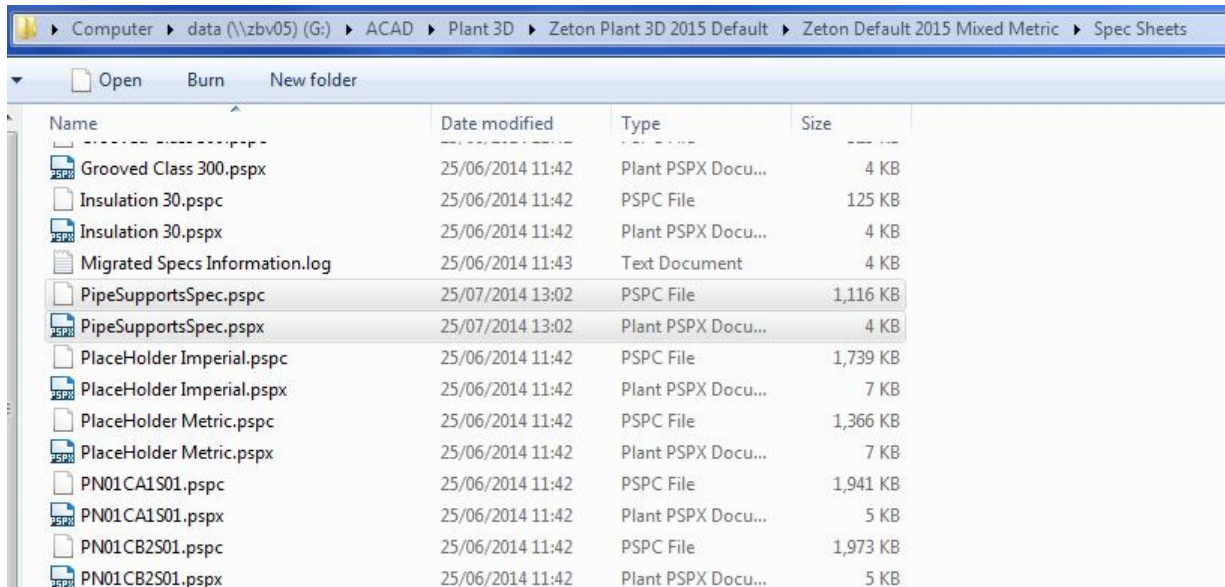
▸ Computer ▸ data (\\zbv05) (G:) ▸ ACAD ▸ Plant 3D ▸ Zeton Plant 3D 2015 Default ▸ Zeton Default 2015 Mixed Metric ▸ Spec Sheets

Open Burn New folder

| Name | Date modified | Type | Size |
|---|---|---|---|
| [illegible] | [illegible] | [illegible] | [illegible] |
| Grooved Class 300.pspx | 25/06/2014 11:42 | Plant PSPX Docu... | 4 KB |
| Insulation 30.pspc | 25/06/2014 11:42 | PSPC File | 125 KB |
| Insulation 30.pspx | 25/06/2014 11:42 | Plant PSPX Docu... | 4 KB |
| Migrated Specs Information.log | 25/06/2014 11:43 | Text Document | 4 KB |
| PipeSupportsSpec.pspc | 25/07/2014 13:02 | PSPC File | 1,116 KB |
| PipeSupportsSpec.pspx | 25/07/2014 13:02 | Plant PSPX Docu... | 4 KB |
| PlaceHolder Imperial.pspc | 25/06/2014 11:42 | PSPC File | 1,739 KB |
| PlaceHolder Imperial.pspx | 25/06/2014 11:42 | Plant PSPX Docu... | 7 KB |
| PlaceHolder Metric.pspc | 25/06/2014 11:42 | PSPC File | 1,366 KB |
| PlaceHolder Metric.pspx | 25/06/2014 11:42 | Plant PSPX Docu... | 7 KB |
| PN01CA1S01.pspc | 25/06/2014 11:42 | PSPC File | 1,941 KB |
| PN01CA1S01.pspx | 25/06/2014 11:42 | Plant PSPX Docu... | 5 KB |
| PN01CB2S01.pspc | 25/06/2014 11:42 | PSPC File | 1,973 KB |
| PN01CB2S01.pspx | 25/06/2014 11:42 | Plant PSPX Docu... | 5 KB |